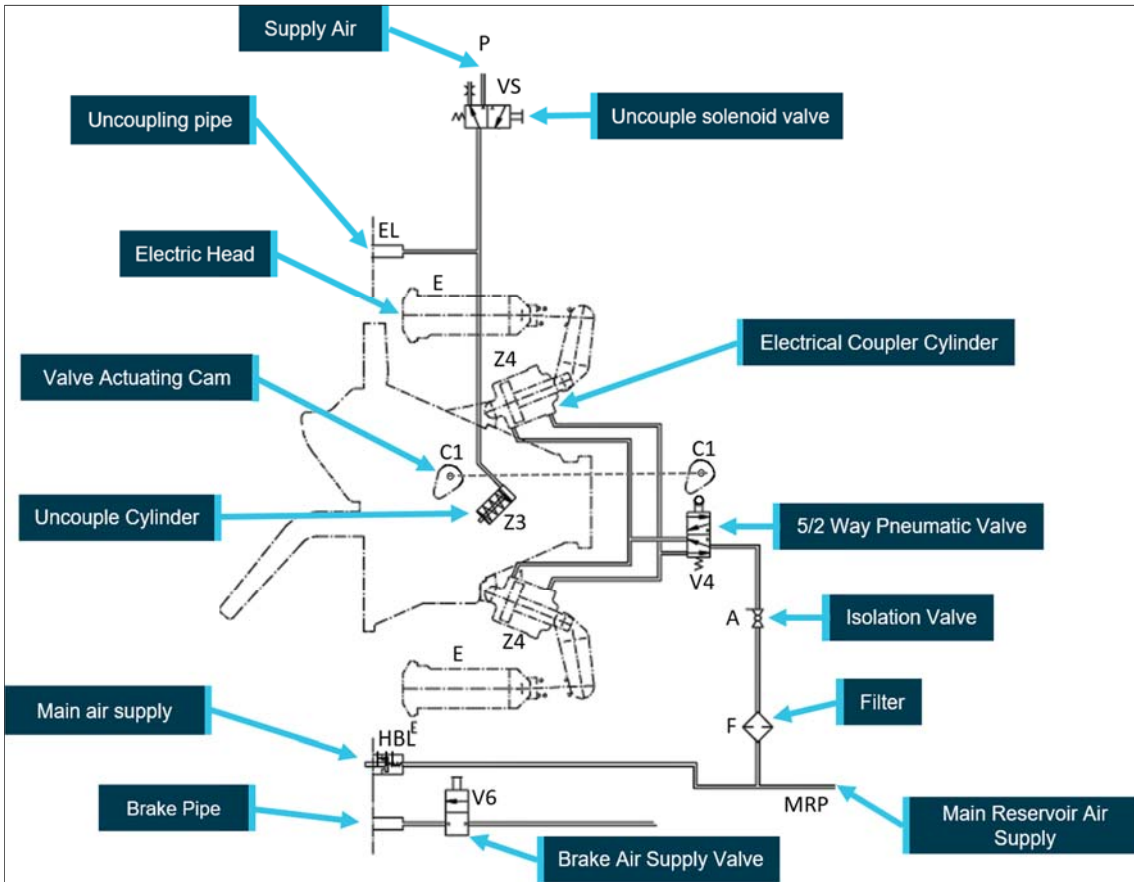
Supply Air

P

VS

Uncouple solenoid valve

Uncoupling pipe

EL

Electric Head

E

Electrical Coupler Cylinder

Valve Actuating Cam

Z4

C1

C1

Uncouple Cylinder

Z3

5/2 Way Pneumatic Valve

V4

A

Isolation Valve

Z4

E

Filter

F

Main air supply

HBL

HL

Brake Pipe

V6

MRP

Main Reservoir Air Supply

Brake Air Supply Valve